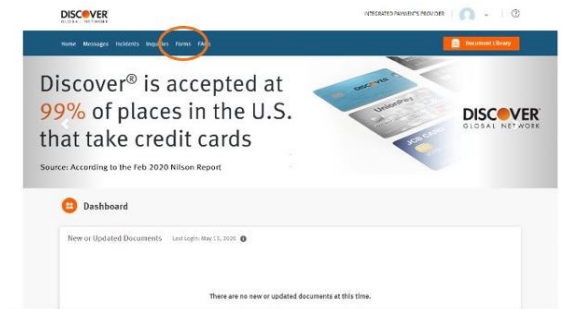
DISCOVER
GLOBAL NETWORK

INTEGRATED PAYMENTS PROVIDER

Home Messages Incidents Inquiries Forms FAQs

Document Library

Discover® is accepted at 99% of places in the U.S. that take credit cards

Source: According to the Feb 2020 Nilson Report

DISCOVER
GLOBAL NETWORK

Dashboard

New or Updated Documents Last login: May 13, 2020

There are no new or updated documents at this time.